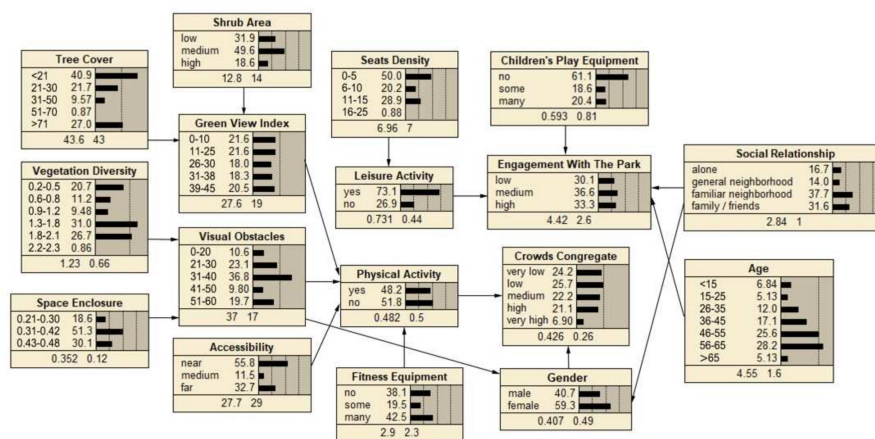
Shrub Area
low 31.9
medium 49.6
high 18.6
12.8 ± 14

Tree Cover
<21 40.9
21-30 21.7
31-50 9.57
51-70 0.87
>71 27.0
43.6 ± 43

Seats Density
0-5 50.0
6-10 20.2
11-15 28.9
16-25 0.88
6.96 ± 7

Children's Play Equipment
no 61.1
some 18.6
many 20.4
0.593 ± 0.81

Green View Index
0-10 21.6
11-25 21.6
26-30 18.0
31-38 18.3
39-45 20.5
27.6 ± 19

Vegetation Diversity
0.2-0.5 20.7
0.6-0.8 11.2
0.9-1.2 9.48
1.3-1.8 31.0
1.8-2.1 26.7
2.2-2.3 0.86
1.23 ± 0.66

Leisure Activity
yes 73.1
no 26.9
0.731 ± 0.44

Engagement With The Park
low 30.1
medium 36.6
high 33.3
4.42 ± 2.6

Social Relationship
alone 16.7
general neighborhood 14.0
familiar neighborhood 37.7
family / friends 31.6
2.84 ± 1

Visual Obstacles
0-20 10.6
21-30 23.1
31-40 36.8
41-50 9.80
51-60 19.7
37 ± 17

Crowds Congregate
very low 24.2
low 25.7
medium 22.2
high 21.1
very high 6.90
0.426 ± 0.26

Physical Activity
yes 48.2
no 51.8
0.482 ± 0.5

Space Enclosure
0.21-0.30 18.6
0.31-0.42 51.3
0.43-0.48 30.1
0.352 ± 0.12

Age
<15 6.84
15-25 5.13
26-35 12.0
36-45 17.1
46-55 25.6
56-65 28.2
>65 5.13
4.55 ± 1.6

Accessibility
near 55.8
medium 11.5
far 32.7
27.7 ± 29

Fitness Equipment
no 38.1
some 19.5
many 42.5
2.9 ± 2.3

Gender
male 40.7
female 59.3
0.407 ± 0.49